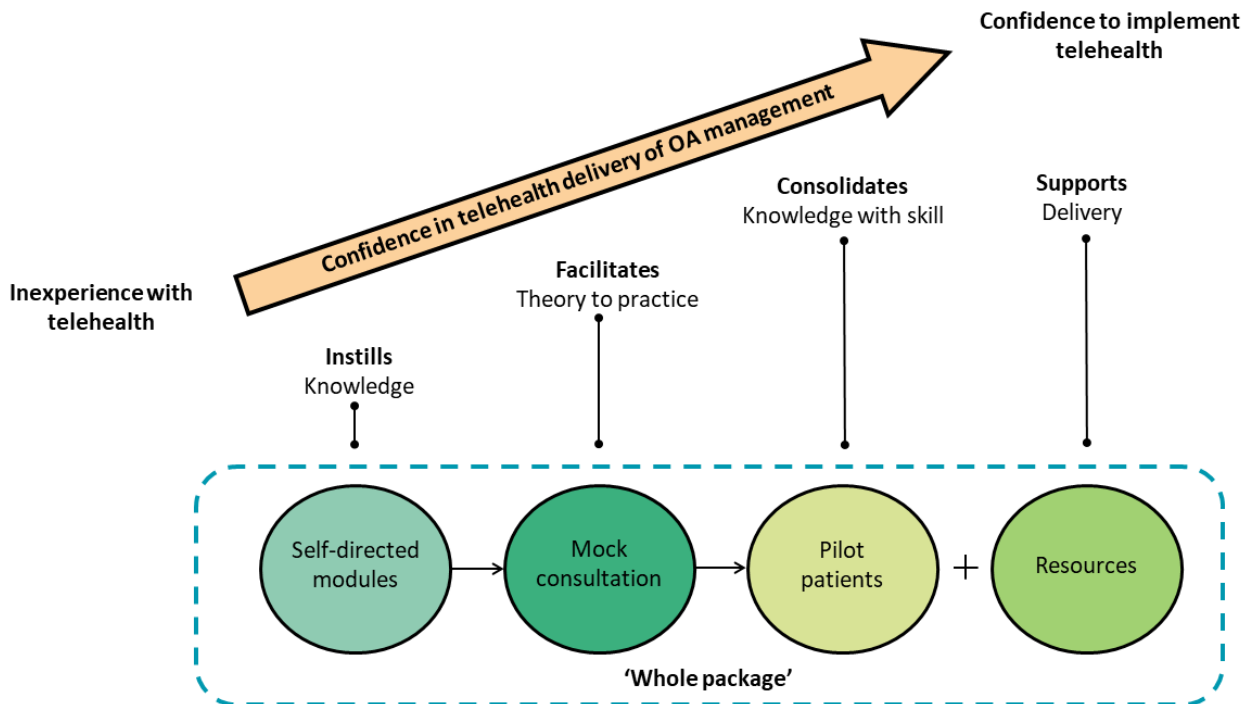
Confidence to implement telehealth

Confidence in telehealth delivery of OA management

Inexperience with telehealth

Instills
Knowledge

Facilitates
Theory to practice

Consolidates
Knowledge with skill

Supports
Delivery

Self-directed modules

Mock consultation

Pilot patients

+

Resources

'Whole package'